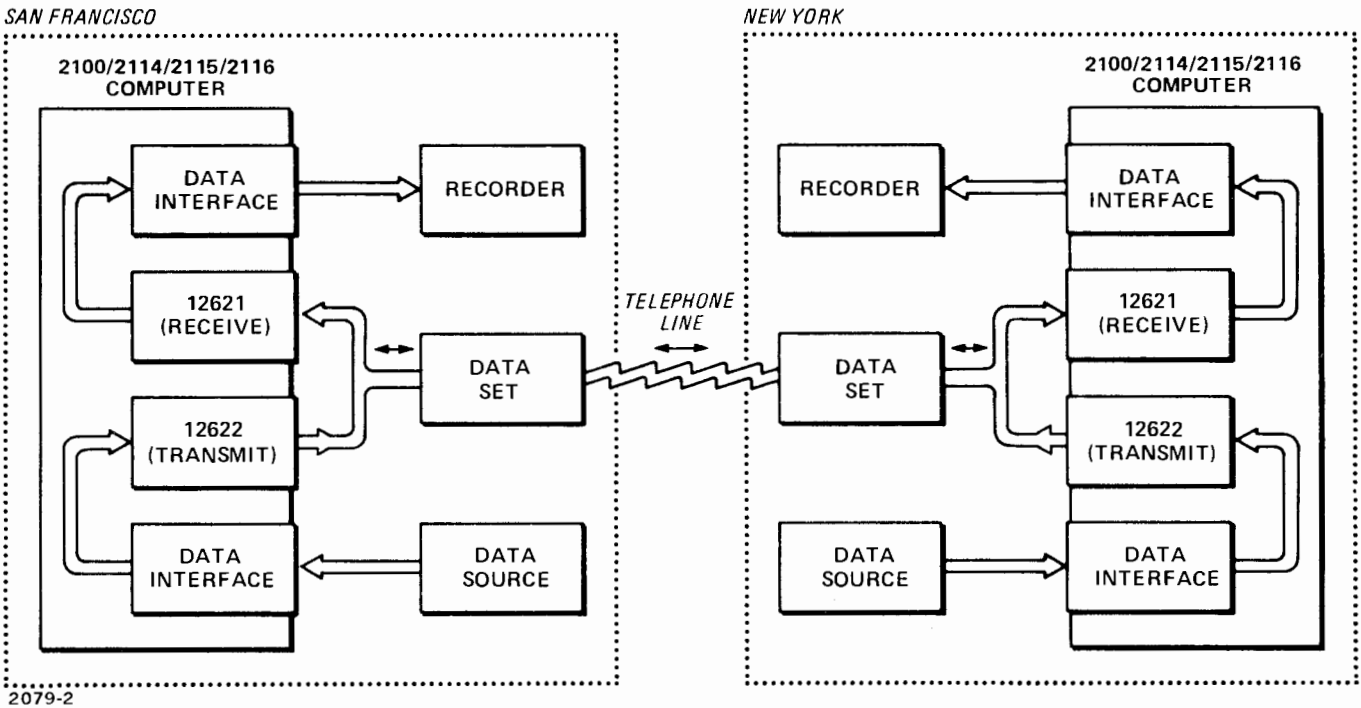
SAN FRANCISCO

2100/2114/2115/2116
COMPUTER

DATA INTERFACE

RECORDER

12621 (RECEIVE)

DATA SET

12622 (TRANSMIT)

DATA INTERFACE

DATA SOURCE

TELEPHONE LINE

NEW YORK

2100/2114/2115/2116
COMPUTER

RECORDER

DATA INTERFACE

12621 (RECEIVE)

DATA SET

12622 (TRANSMIT)

DATA SOURCE

DATA INTERFACE

2079-2